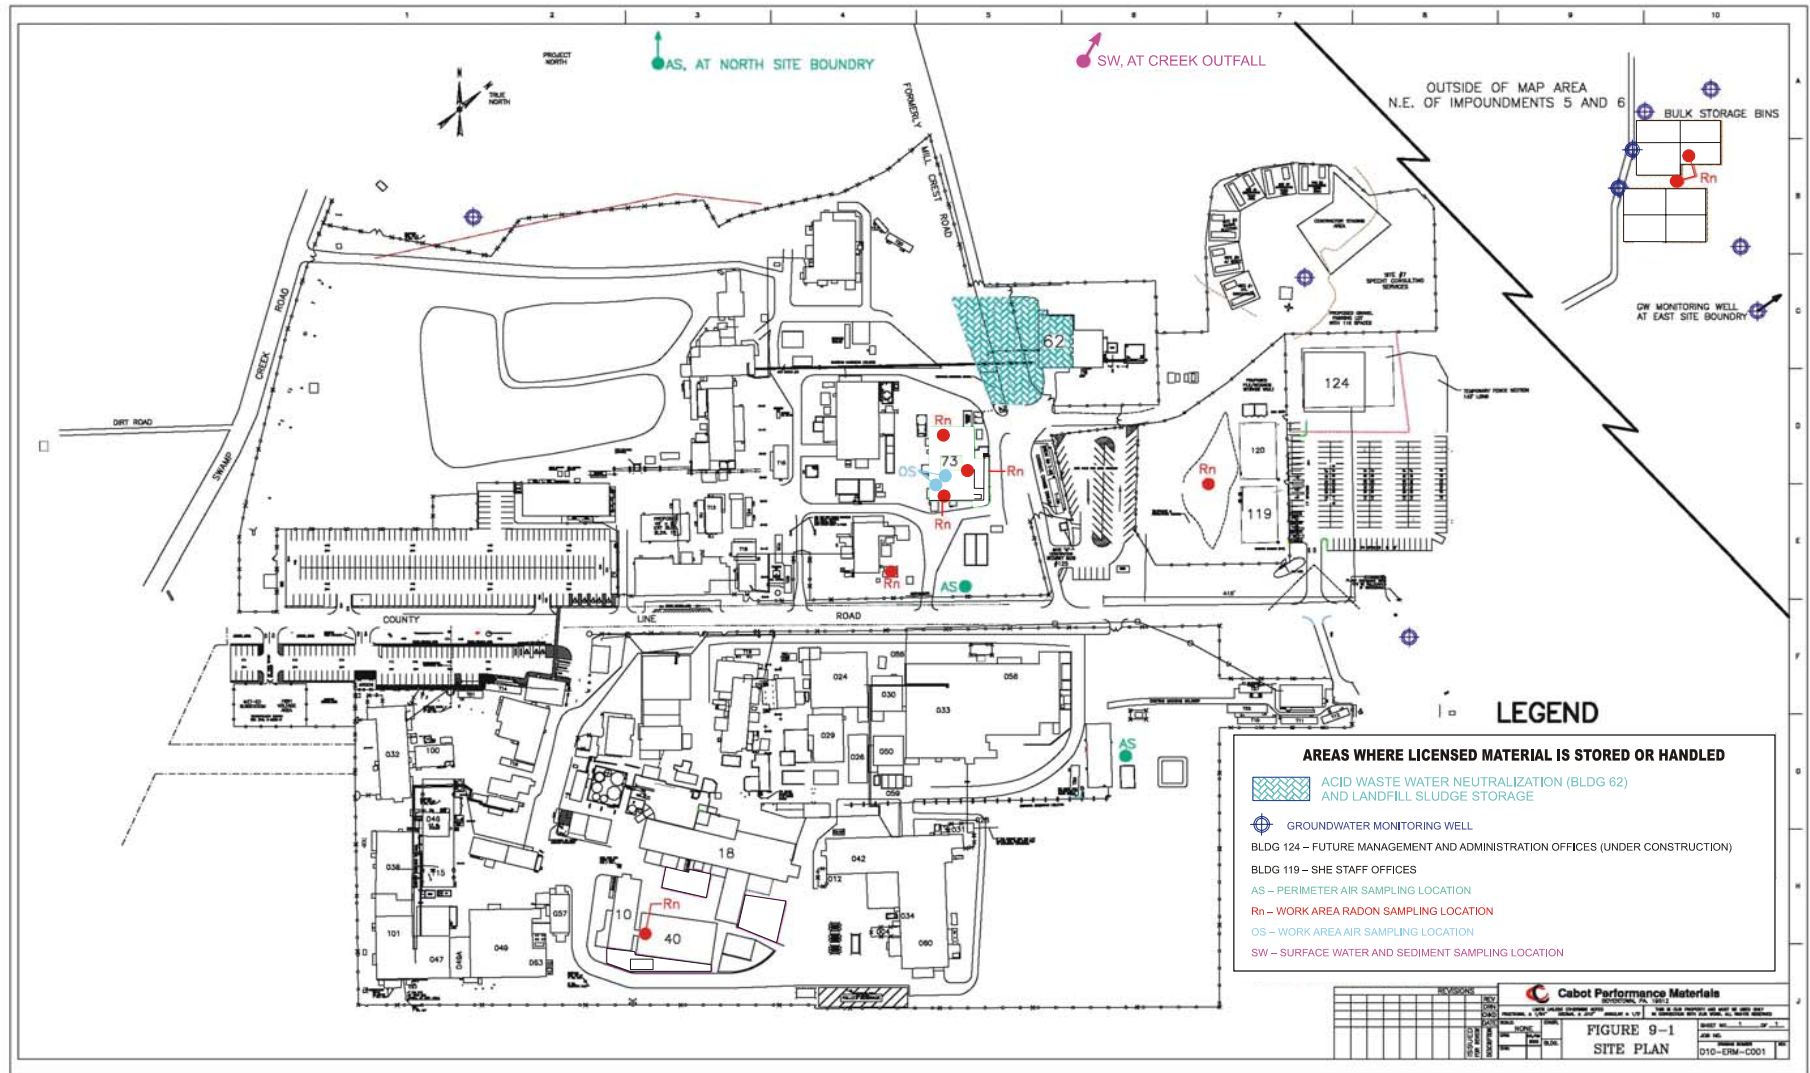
1 2 3 4 5 6 7 8 9 10

PROJECT NORTH

TRUE NORTH

AS, AT NORTH SITE BOUNDRY

SW, AT CREEK OUTFALL

OUTSIDE OF MAP AREA
N.E. OF IMPOUNDMENTS 5 AND 6

BULK STORAGE BINS

Rn

GW MONITORING WELL AT EAST SITE BOUNDRY

FORMERLY MILL CREST ROAD

SWAMP CREEK ROAD

DIRT ROAD

62

124

73

Rn

Rn

OS

Rn

Rn

120

119

Rn

Rn

AS

COUNTY LINE ROAD

024

030

056

058

033

029

026

050

059

032

100

046

038

015

042

18

012

034

060

101

047

049

053

057

10

40

Rn

AS

LEGEND

AREAS WHERE LICENSED MATERIAL IS STORED OR HANDLED

ACID WASTE WATER NEUTRALIZATION (BLDG 62) AND LANDFILL SLUDGE STORAGE

GROUNDWATER MONITORING WELL

BLDG 124 – FUTURE MANAGEMENT AND ADMINISTRATION OFFICES (UNDER CONSTRUCTION)

BLDG 119 – SHE STAFF OFFICES

AS – PERIMETER AIR SAMPLING LOCATION

Rn – WORK AREA RADON SAMPLING LOCATION

OS – WORK AREA AIR SAMPLING LOCATION

SW – SURFACE WATER AND SEDIMENT SAMPLING LOCATION

REVISIONS

Cabot Performance Materials

FIGURE 9–1
SITE PLAN

D10–ERM–C001